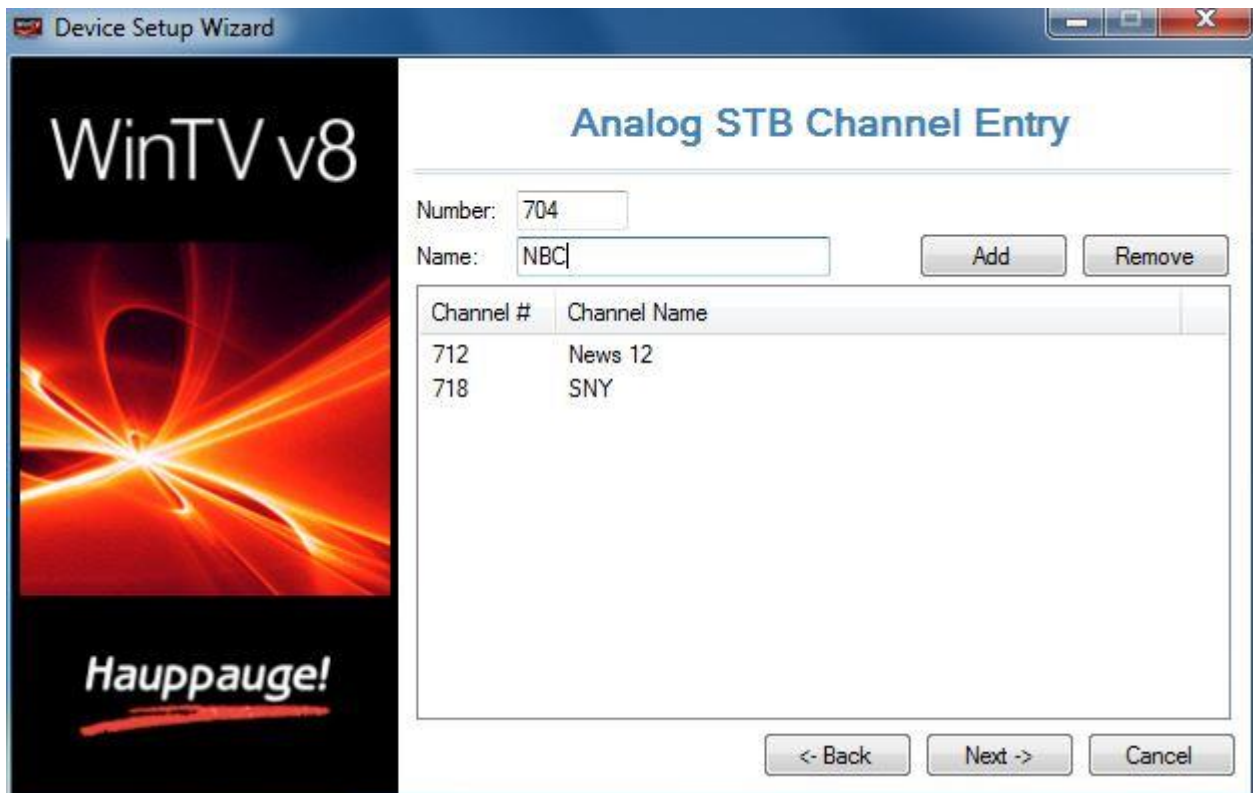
Device Setup Wizard

WinTV v8

Hauppauge!

Analog STB Channel Entry

Number: 704

Name: NBC

Add

Remove

| Channel # | Channel Name |
|---|---|
| 712 | News 12 |
| 718 | SNY |

<- Back

Next ->

Cancel